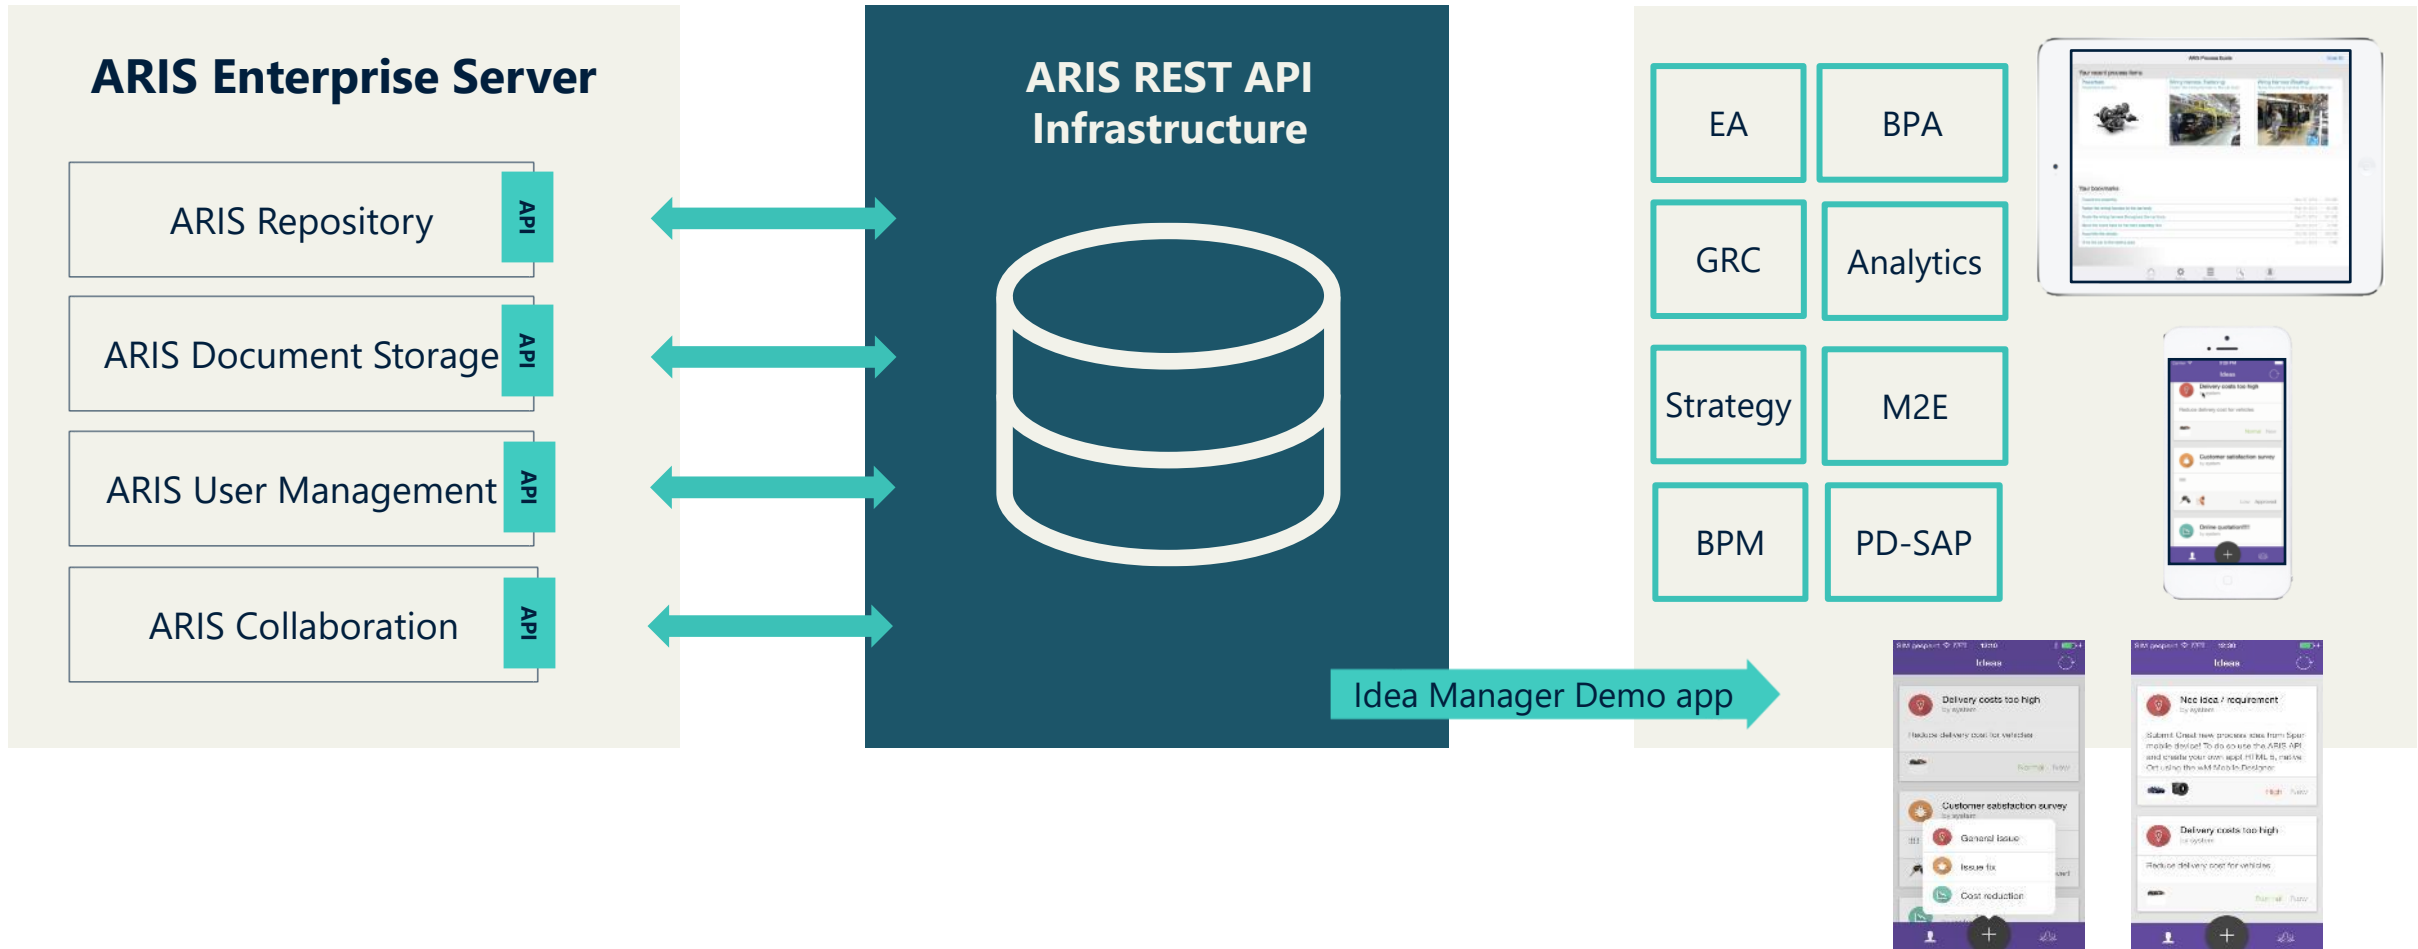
ARIS Enterprise Server

ARIS Repository API

ARIS Document Storage API

ARIS User Management API

ARIS Collaboration API

ARIS REST API Infrastructure

EA

BPA

GRC

Analytics

Strategy

M2E

BPM

PD-SAP

Idea Manager Demo app

Ideas

Delivery costs too high

Reduce delivery cost for vehicles

Customer satisfaction survey

General issue

Issue fix

Cost reduction

Ideas

New idea / requirement

Delivery costs too high

Reduce delivery cost for vehicles